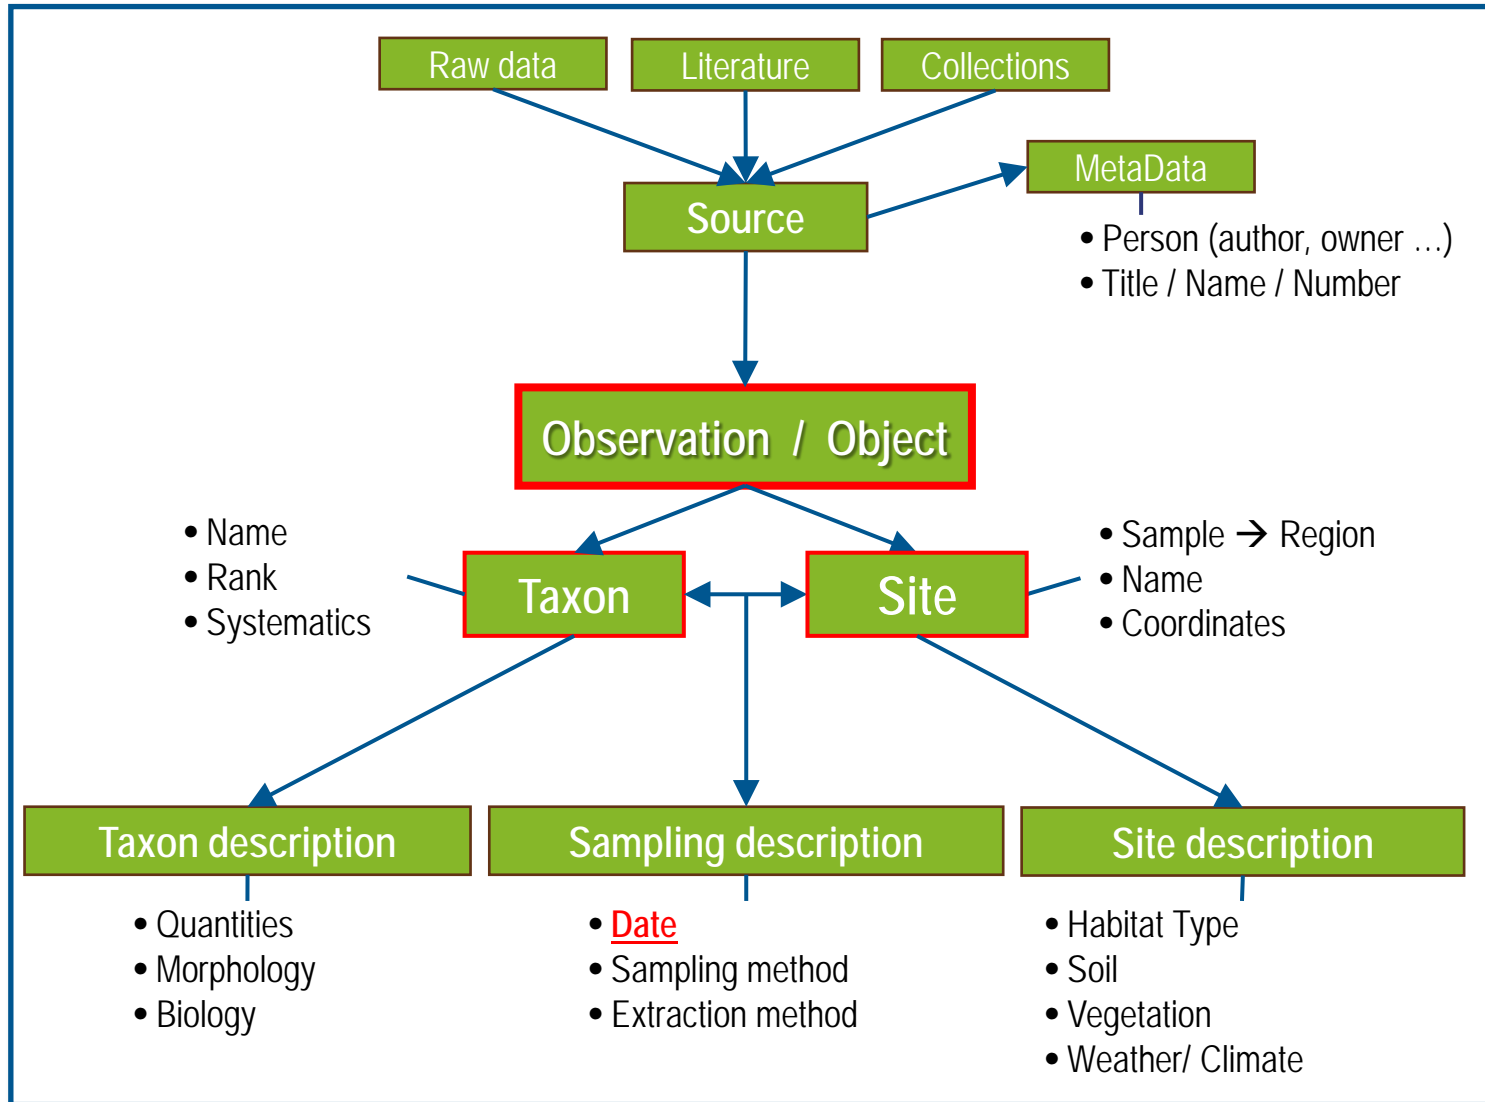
Raw data

Literature

Collections

Source

MetaData

• Person (author, owner …)
• Title / Name / Number

Observation / Object

• Name
• Rank
• Systematics

Taxon

Site

• Sample → Region
• Name
• Coordinates

Taxon description

• Quantities
• Morphology
• Biology

Sampling description

• Date
• Sampling method
• Extraction method

Site description

• Habitat Type
• Soil
• Vegetation
• Weather/ Climate